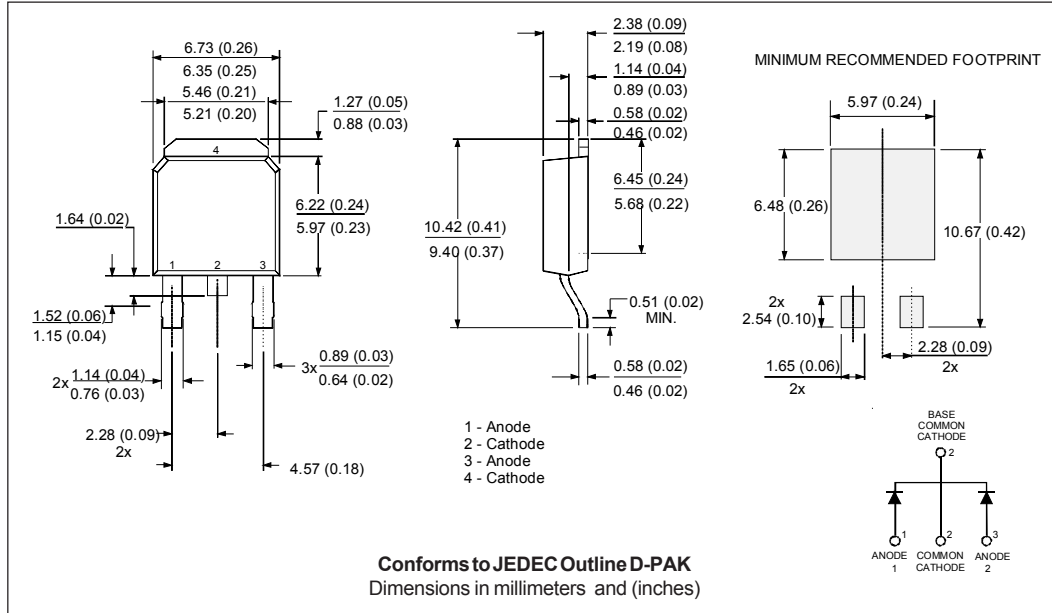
6.73 (0.26)
6.35 (0.25)
5.46 (0.21)
5.21 (0.20)
1.27 (0.05)
0.88 (0.03)
4
6.22 (0.24)
5.97 (0.23)
1.64 (0.02)
1 2 3
1.52 (0.06)
1.15 (0.04)
3x 0.89 (0.03)
0.64 (0.02)
2x 1.14 (0.04)
0.76 (0.03)
2.28 (0.09)
2x
4.57 (0.18)

2.38 (0.09)
2.19 (0.08)
1.14 (0.04)
0.89 (0.03)
0.58 (0.02)
0.46 (0.02)
6.45 (0.24)
5.68 (0.22)
10.42 (0.41)
9.40 (0.37)
0.51 (0.02)
MIN.
0.58 (0.02)
0.46 (0.02)

1 - Anode
2 - Cathode
3 - Anode
4 - Cathode

MINIMUM RECOMMENDED FOOTPRINT
5.97 (0.24)
6.48 (0.26)
10.67 (0.42)
2x
2.54 (0.10)
2.28 (0.09)
2x
1.65 (0.06)
2x

BASE COMMON CATHODE
2
1 2 3
ANODE 1
COMMON CATHODE
ANODE 2

Conforms to JEDEC Outline D-PAK
Dimensions in millimeters and (inches)